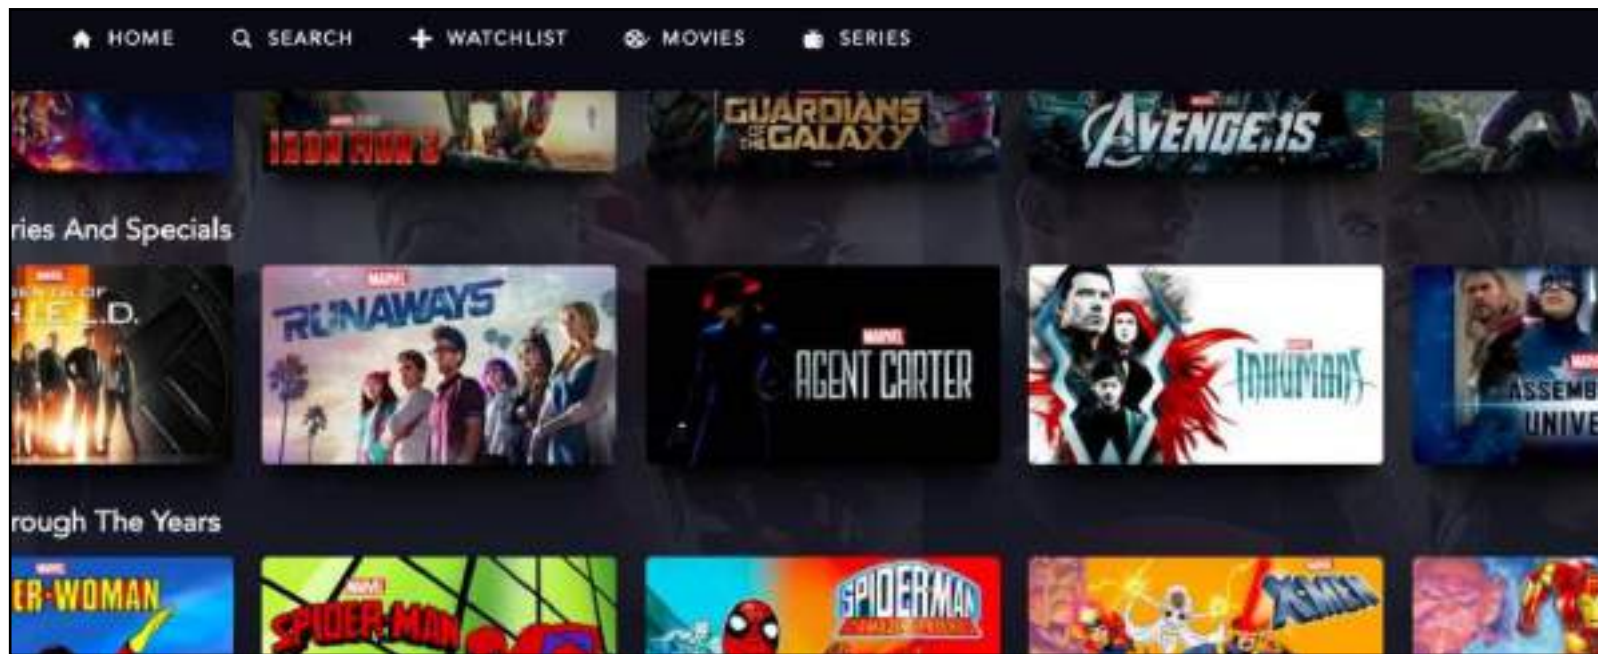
HOME SEARCH WATCHLIST MOVIES SERIES

IRON MAN 2

GUARDIANS OF THE GALAXY

AVENGERS

ries And Specials

I.E.L.D.

MARVEL RUNAWAYS

MARVEL AGENT CARTER

INHUMANS

ASSEMB UNIVE

rough The Years

ER-WOMAN

MARVEL SPIDER-MAN

SPIDER-MAN

X-MEN